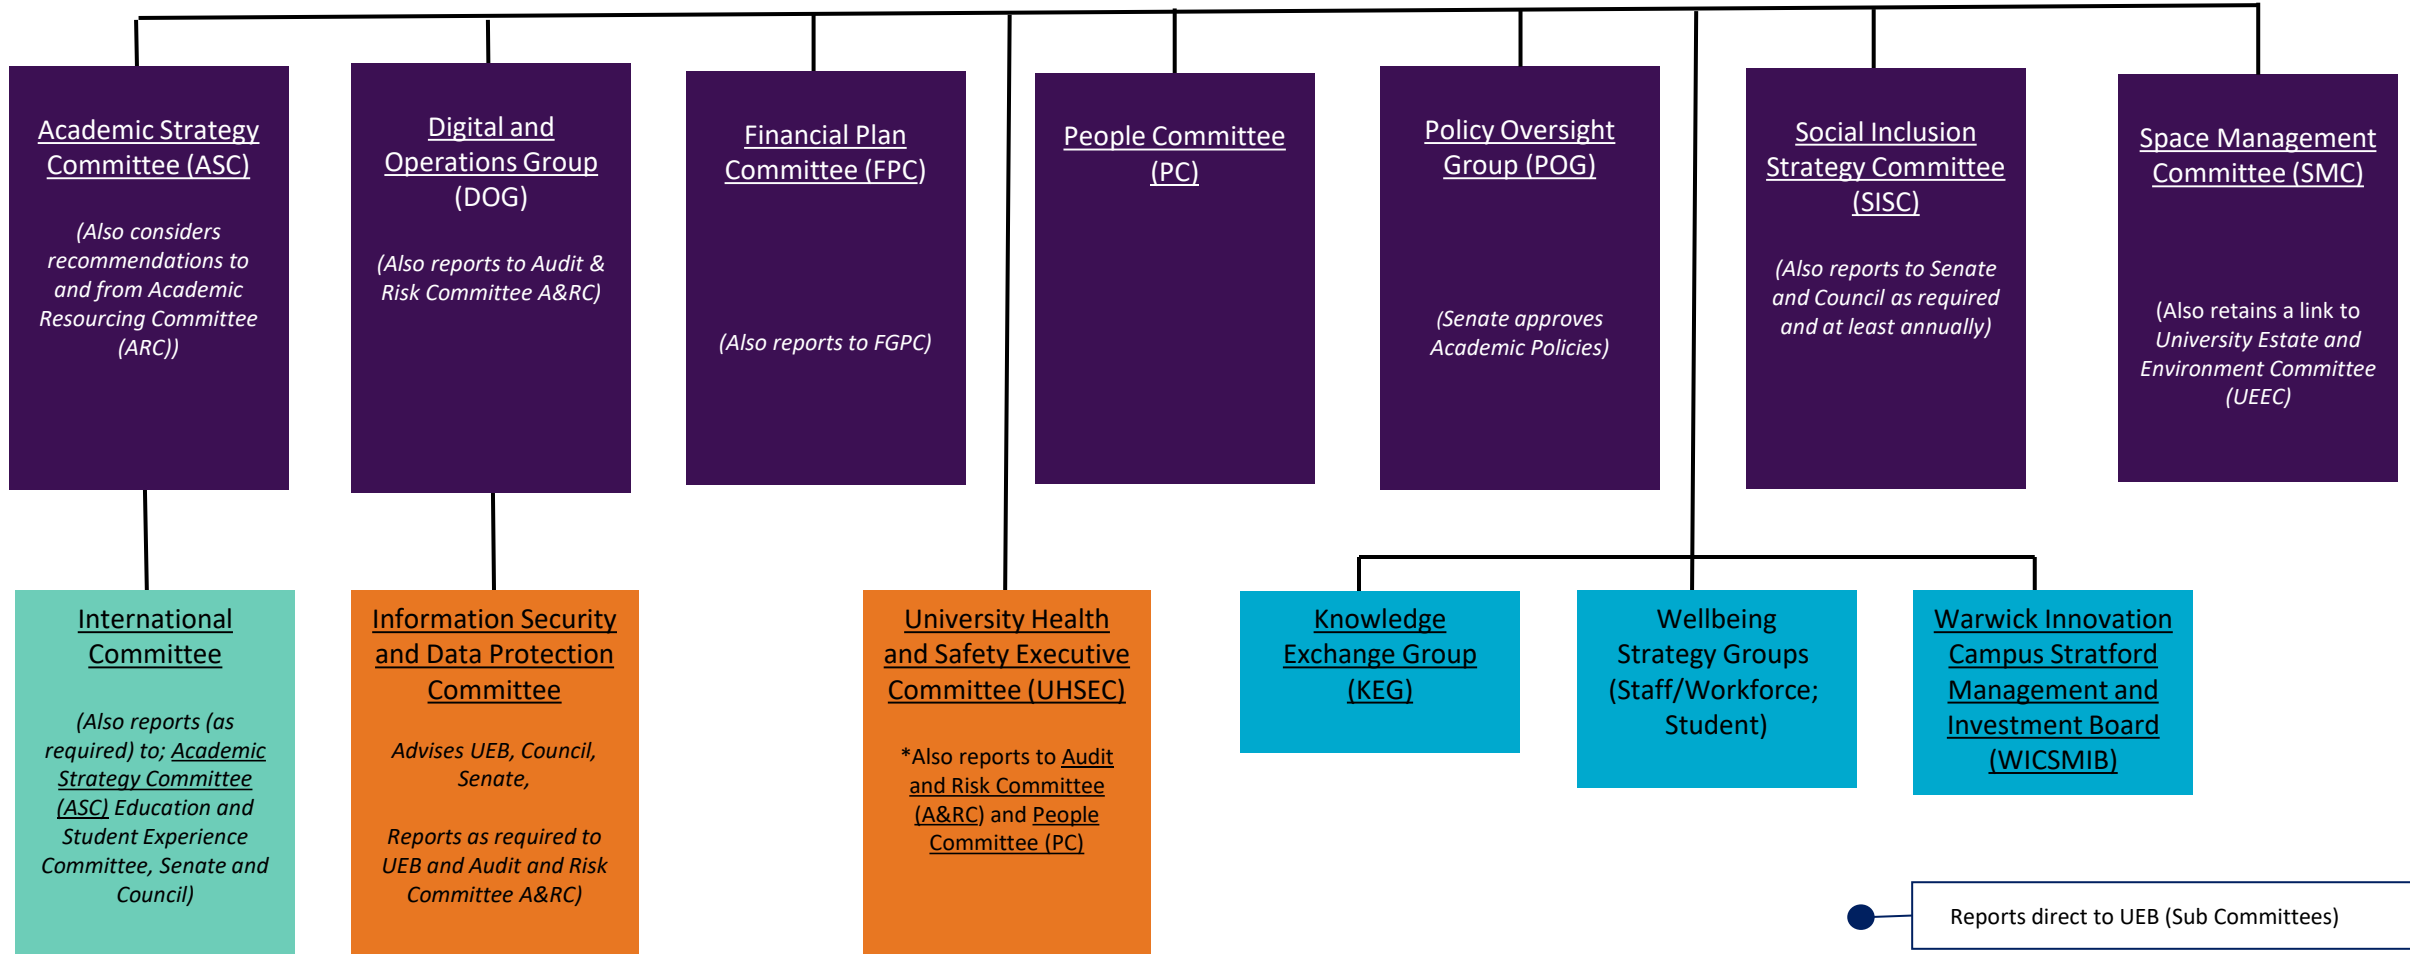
Academic Strategy Committee (ASC)

(Also considers recommendations to and from Academic Resourcing Committee (ARC))

Digital and Operations Group (DOG)

(Also reports to Audit & Risk Committee A&RC)

Financial Plan Committee (FPC)

(Also reports to FGPC)

People Committee (PC)

Policy Oversight Group (POG)

(Senate approves Academic Policies)

Social Inclusion Strategy Committee (SISC)

(Also reports to Senate and Council as required and at least annually)

Space Management Committee (SMC)

(Also retains a link to University Estate and Environment Committee (UEEC)

International Committee

(Also reports (as required) to; Academic Strategy Committee (ASC) Education and Student Experience Committee, Senate and Council)

Information Security and Data Protection Committee

Advises UEB, Council, Senate,

Reports as required to UEB and Audit and Risk Committee A&RC)

University Health and Safety Executive Committee (UHSEC)

*Also reports to Audit and Risk Committee (A&RC) and People Committee (PC)

Knowledge Exchange Group (KEG)

Wellbeing Strategy Groups (Staff/Workforce; Student)

Warwick Innovation Campus Stratford Management and Investment Board (WICSMIB)

Reports direct to UEB (Sub Committees)